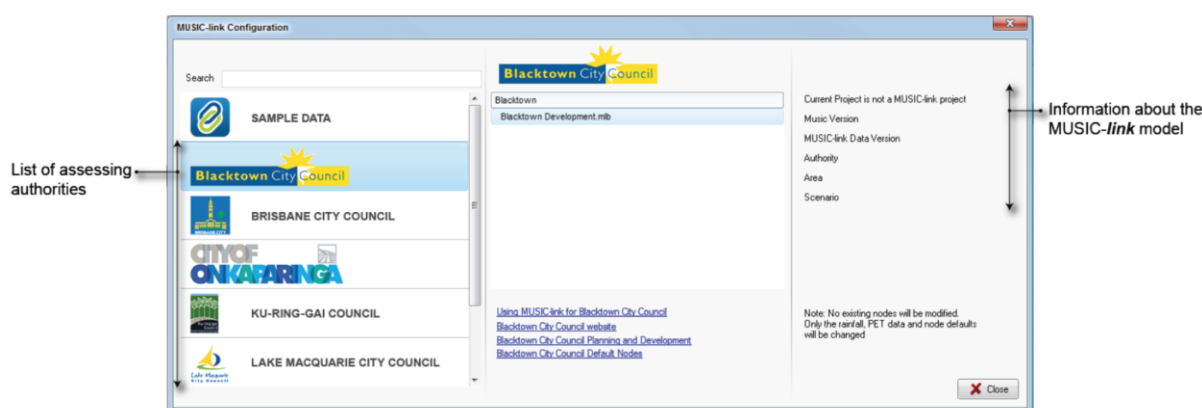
MUSIC-link Configuration

Search

SAMPLE DATA

Blacktown City Council

BRISBANE CITY COUNCIL

CITY OF ONKAPARINGA

KU-RING-GAI COUNCIL

LAKE MACQUARIE CITY COUNCIL

List of assessing authorities

Blacktown City Council

Blacktown

Blacktown Development.mlb

Using MUSIC-link for Blacktown City Council
Blacktown City Council website
Blacktown City Council Planning and Development
Blacktown City Council Default Nodes

Current Project is not a MUSIC-link project
Music Version
MUSIC-link Data Version
Authority
Area
Scenario

Information about the MUSIC-*link* model

Note: No existing nodes will be modified. Only the rainfall, PET data and node defaults will be changed

Close